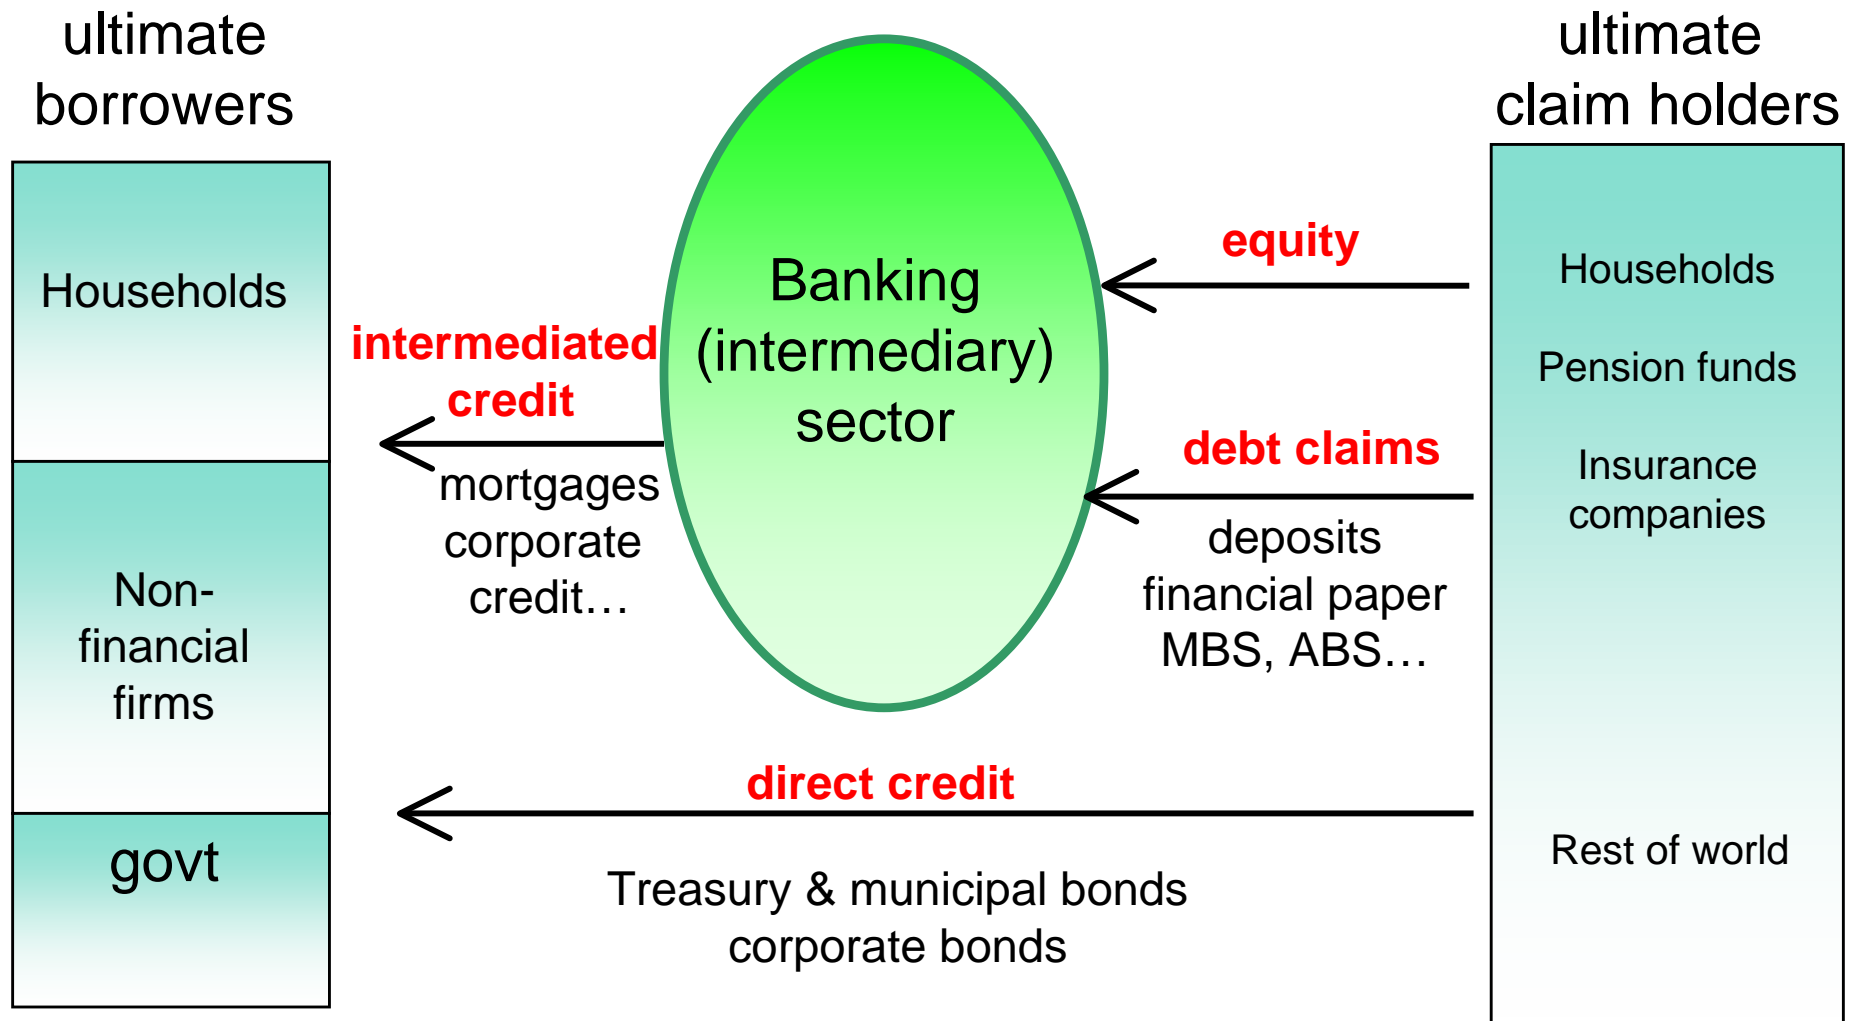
ultimate borrowers

Households

Non-financial firms

govt

intermediated credit

mortgages corporate credit…

Banking (intermediary) sector

ultimate claim holders

equity

debt claims

deposits financial paper MBS, ABS…

Households

Pension funds

Insurance companies

Rest of world

direct credit

Treasury & municipal bonds corporate bonds